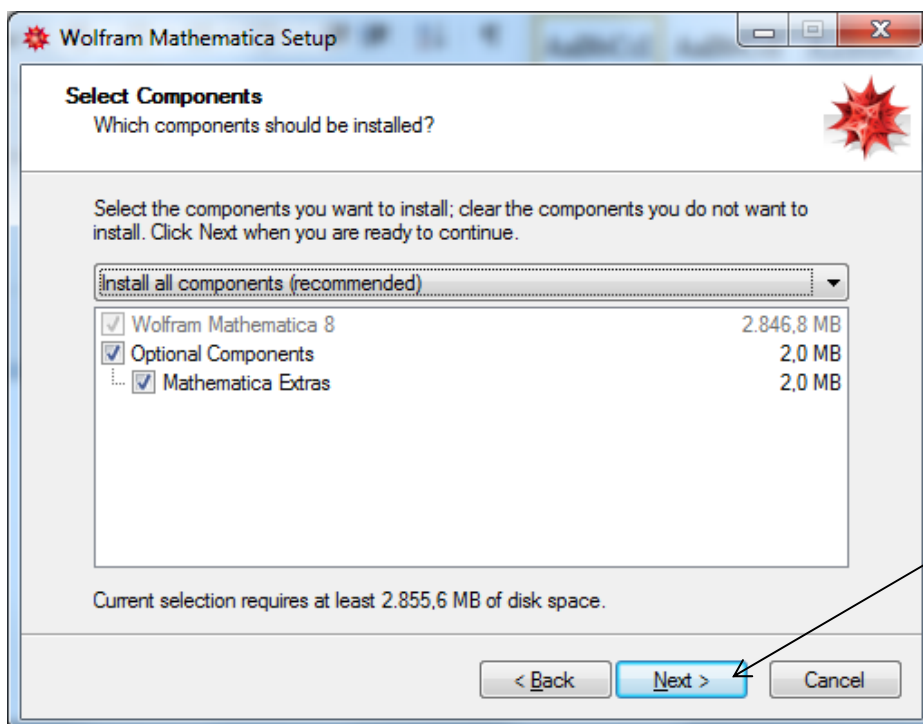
Wolfram Mathematica Setup

Select Components
Which components should be installed?

Select the components you want to install; clear the components you do not want to install. Click Next when you are ready to continue.

Install all components (recommended)

| | |
|---|---|
| Wolfram Mathematica 8 | 2.846,8 MB |
| Optional Components | 2,0 MB |
| Mathematica Extras | 2,0 MB |

Current selection requires at least 2.855,6 MB of disk space.

< Back
Next >
Cancel